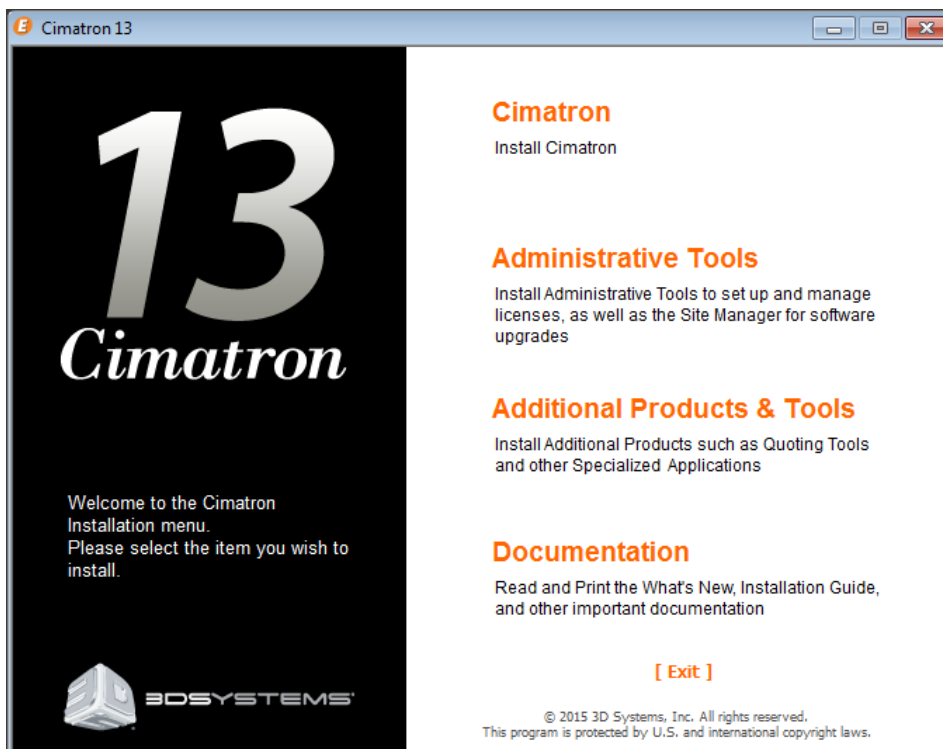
Cimatron 13

13
Cimatron

Welcome to the Cimatron Installation menu.
Please select the item you wish to install.

3DSYSTEMS

Cimatron
Install Cimatron

Administrative Tools
Install Administrative Tools to set up and manage licenses, as well as the Site Manager for software upgrades

Additional Products & Tools
Install Additional Products such as Quoting Tools and other Specialized Applications

Documentation
Read and Print the What's New, Installation Guide, and other important documentation

[ Exit ]

© 2015 3D Systems, Inc. All rights reserved.
This program is protected by U.S. and international copyright laws.